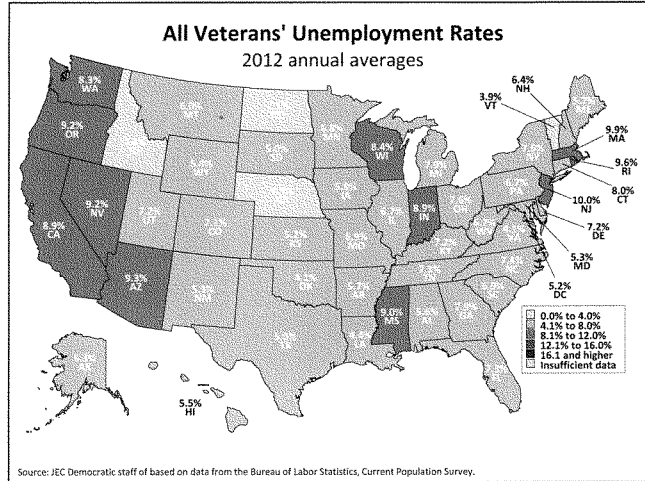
All Veterans' Unemployment Rates
2012 annual averages

8.3%
WA

9.2%
OR

8.9%
CA

9.2%
NV

9.3%
AZ

5.3%
NM

6.0%
MT

5.6%
WY

7.2%
UT

7.2%
CO

5.0%
SD

5.2%
KS

4.2%
OK

8.4%
WI

8.9%
IN

9.0%
MS

6.4%
NH

3.9%
VT

9.9%
MA

9.6%
RI

8.0%
CT

10.0%
NJ

7.2%
DE

5.3%
MD

5.2%
DC

5.5%
HI

0.0% to 4.0%
4.1% to 8.0%
8.1% to 12.0%
12.1% to 16.0%
16.1 and higher
Insufficient data

Source: JEC Democratic staff of based on data from the Bureau of Labor Statistics, Current Population Survey.